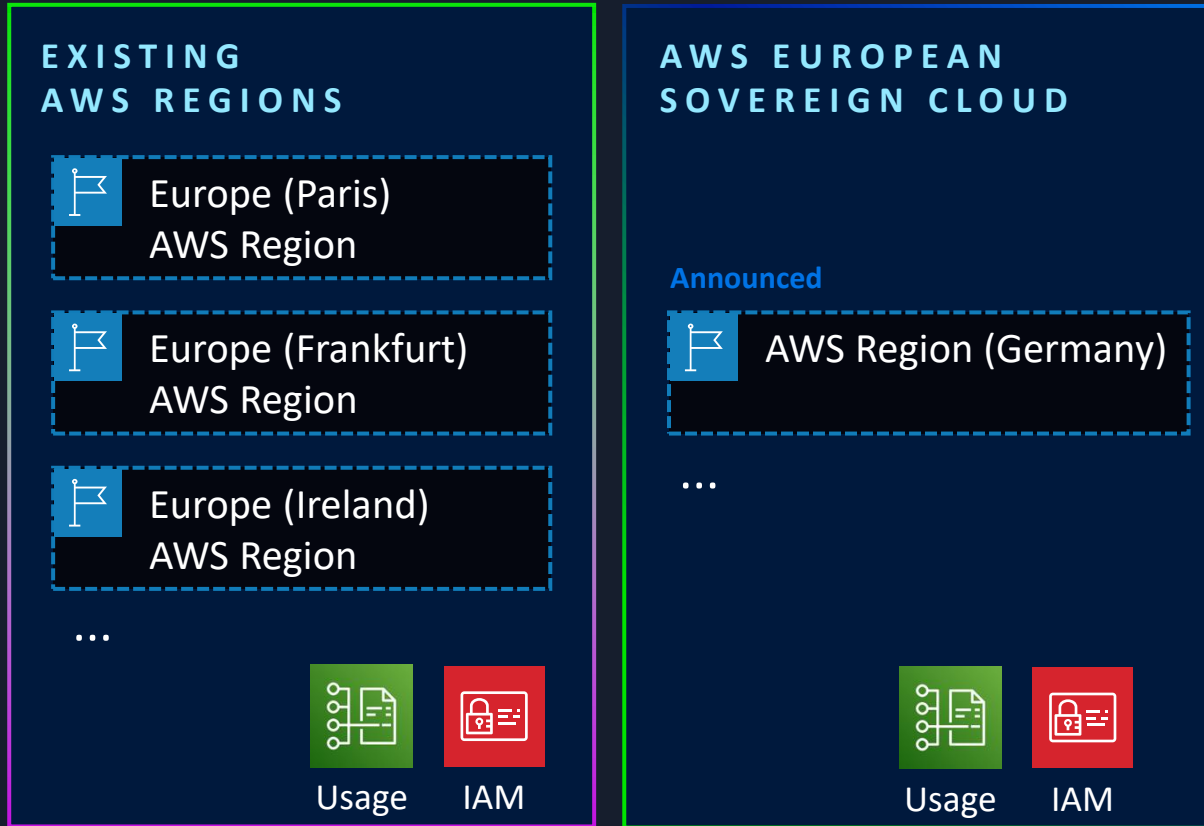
EXISTING
AWS REGIONS

Europe (Paris)
AWS Region

Europe (Frankfurt)
AWS Region

Europe (Ireland)
AWS Region

...

Usage

IAM

AWS EUROPEAN
SOVEREIGN CLOUD

Announced

AWS Region (Germany)

...

Usage

IAM